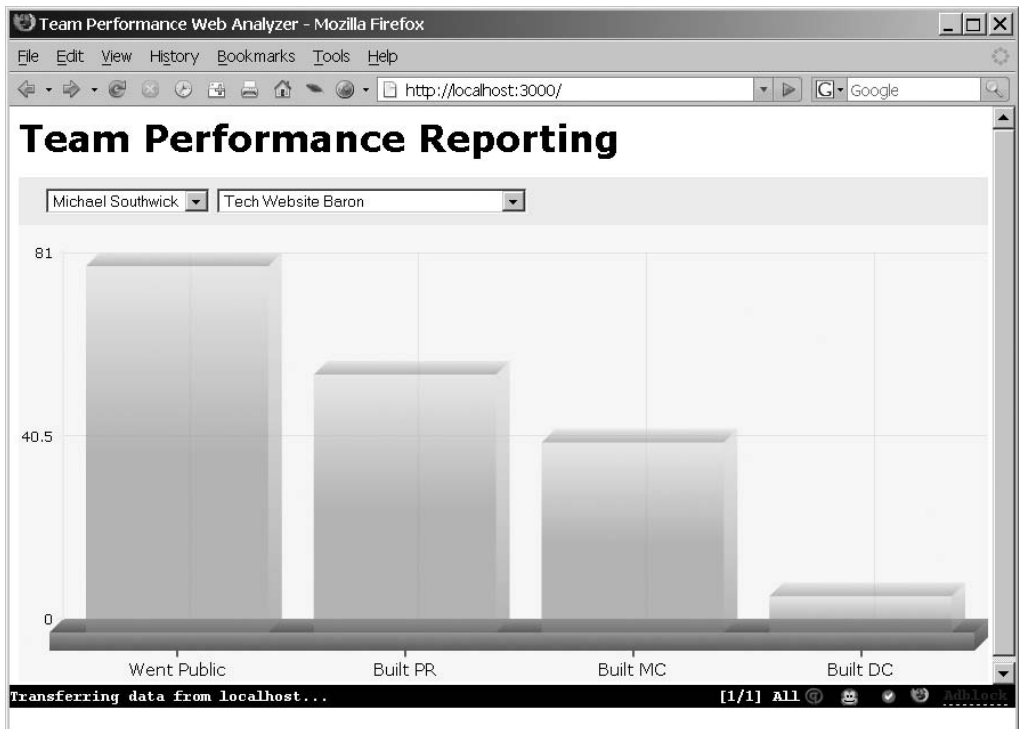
Team Performance Web Analyzer - Mozilla Firefox

File Edit View History Bookmarks Tools Help

http://localhost:3000/

Google

Team Performance Reporting

Michael Southwick

Tech Website Baron

81

40.5

0

Went Public

Built PR

Built MC

Built DC

Transferring data from localhost...

[1/1] All

Adblock